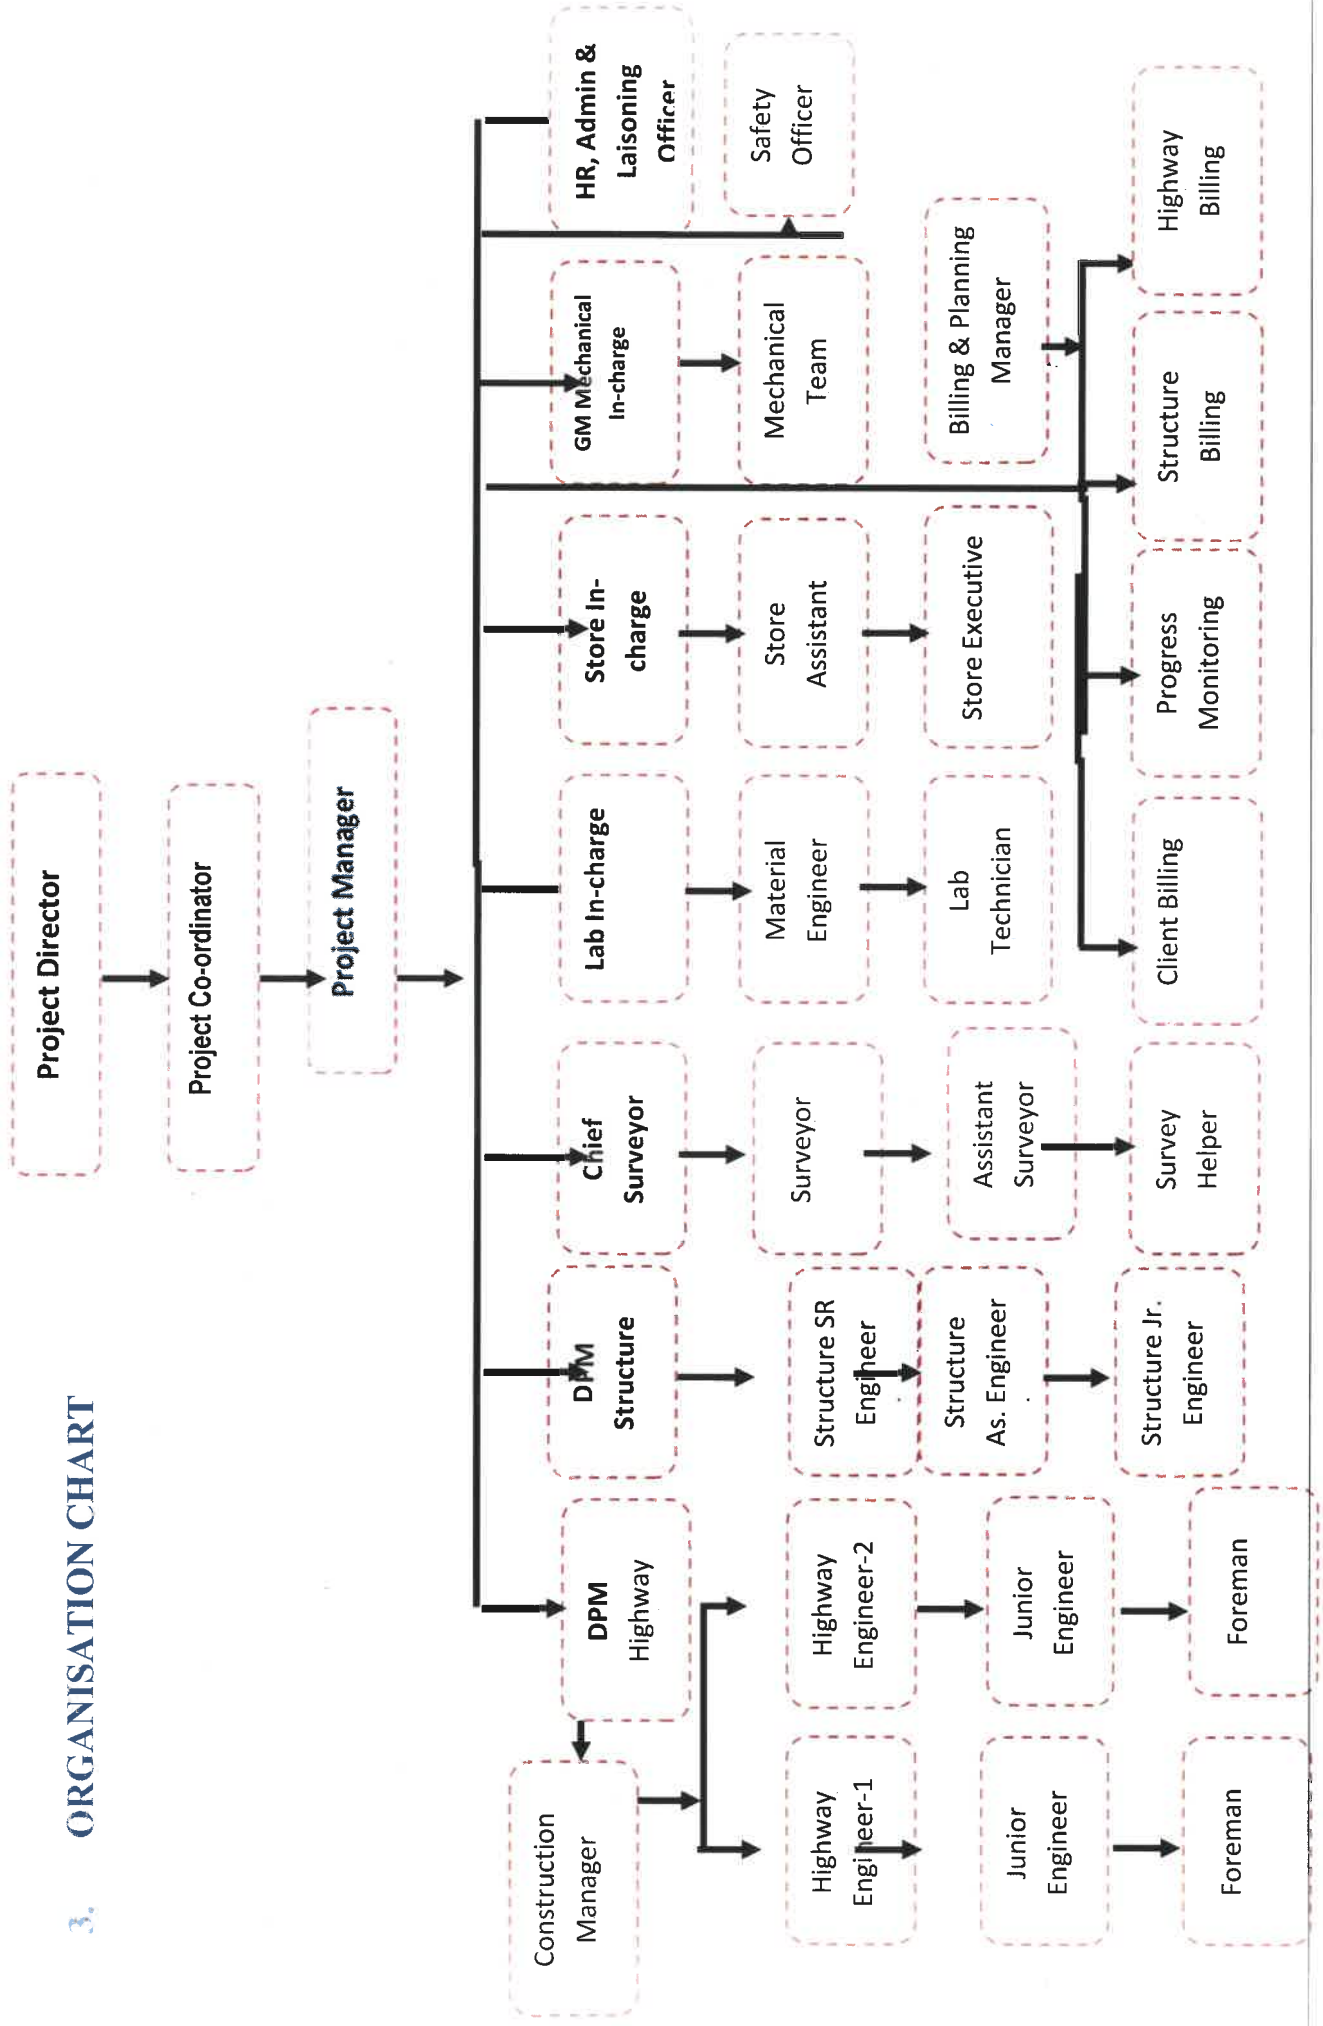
3. ORGANISATION CHART

Project Director

Project Co-ordinator

Project Manager

DPM Highway

Construction Manager

Highway Engineer-2

Highway Engineer-1

Junior Engineer

Junior Engineer

Foreman

Foreman

DPM Structure

Structure SR Engineer

Structure As. Engineer

Structure Jr. Engineer

Chief Surveyor

Surveyor

Assistant Surveyor

Survey Helper

Lab In-charge

Material Engineer

Lab Technician

Store In-charge

Store Assistant

Store Executive

GM Mechanical In-charge

Mechanical Team

HR, Admin & Laisoning Officer

Safety Officer

Billing & Planning Manager

Highway Billing

Structure Billing

Progress Monitoring

Client Billing